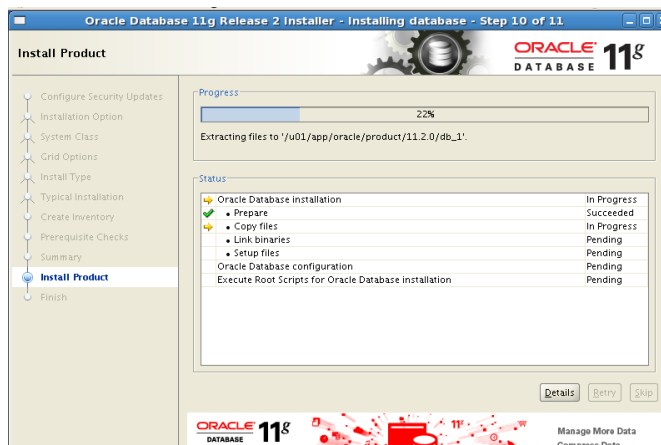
Oracle Database 11g Release 2 Installer - Installing database - Step 10 of 11

Install Product

ORACLE DATABASE 11g

Configure Security Updates
Installation Option
System Class
Grid Options
Install Type
Typical Installation
Create Inventory
Prerequisite Checks
Summary
Install Product
Finish

Progress

22%

Extracting files to '/u01/app/oracle/product/11.2.0/db_1'.

Status

| | |
|---|---|
| Oracle Database installation | In Progress |
| • Prepare | Succeeded |
| • Copy files | In Progress |
| • Link binaries | Pending |
| • Setup files | Pending |
| Oracle Database configuration | Pending |
| Execute Root Scripts for Oracle Database installation | Pending |

Details Retry Skip

ORACLE DATABASE 11g

Manage More Data
Compress Data